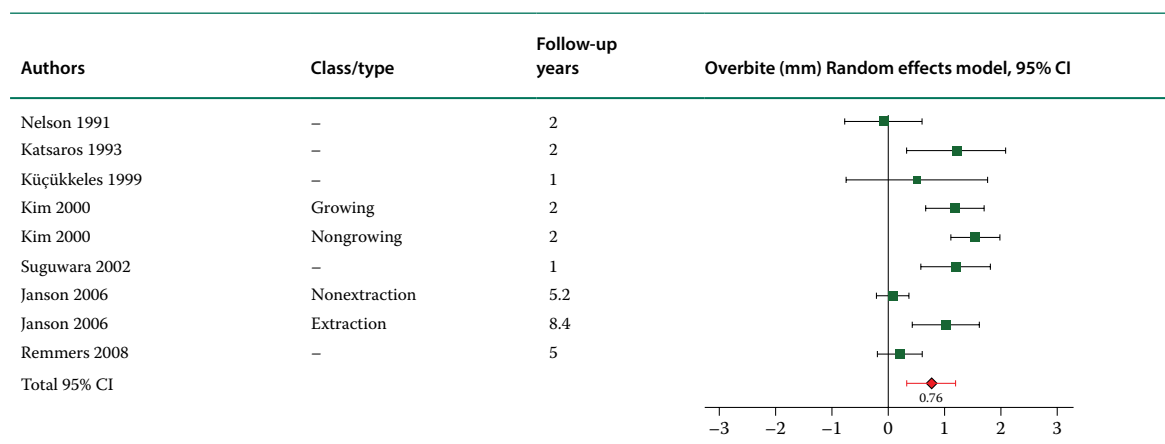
| Authors | Class/type | Follow-up years | Overbite (mm) Random effects model, 95% CI |
|---|---|---|---|
| Nelson 1991 | – | 2 | |
| Katsaros 1993 | – | 2 | |
| Küçükkeles 1999 | – | 1 | |
| Kim 2000 | Growing | 2 | |
| Kim 2000 | Nongrowing | 2 | |
| Suguwara 2002 | – | 1 | |
| Janson 2006 | Nonextraction | 5.2 | |
| Janson 2006 | Extraction | 8.4 | |
| Remmers 2008 | – | 5 | |
| Total 95% CI | | | 0.76 |

−3 −2 −1 0 1 2 3